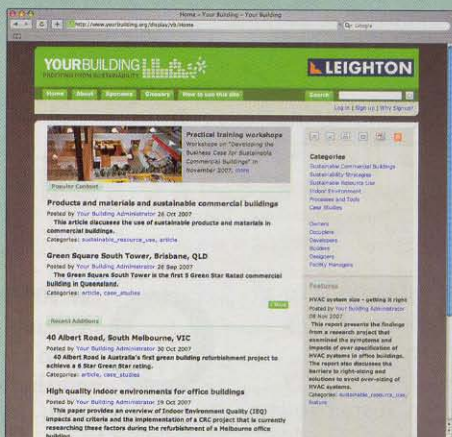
Home - Your Building - Your Building

http://www.yourbuilding.org/display/yb/Home

Q- Google

YOURBUILDING
PROFITING FROM SUSTAINABILITY

LEIGHTON

Home About Sponsors Glossary How to use this site

Search

Log in | Sign up | Why Signup?

Practical training workshops
Workshops on "Developing the Business Case for Sustainable Commercial Buildings" in November 2007. more

Popular Content

Products and materials and sustainable commercial buildings
Posted by Your Building Administrator 26 Oct 2007
This article discusses the use of sustainable products and materials in commercial buildings.
Categories: sustainable_resource_use, article

Green Square South Tower, Brisbane, QLD
Posted by Your Building Administrator 28 Sep 2007
The Green Square South Tower is the first 5 Green Star Rated commercial building in Queensland.
Categories: article, case_studies

Recent Additions

40 Albert Road, South Melbourne, VIC
Posted by Your Building Administrator 30 Oct 2007
40 Albert Road is Australia's first green building refurbishment project to achieve a 6 Star Green Star rating.
Categories: article, case_studies

High quality indoor environments for office buildings
Posted by Your Building Administrator 19 Oct 2007
This paper provides an overview of Indoor Environment Quality (IEQ) impacts and criteria and the implementation of a CRC project that is currently researching these factors during the refurbishment of a Melbourne office building.

Categories
Sustainable Commercial Buildings
Sustainability Strategies
Sustainable Resource Use
Indoor Environment
Processes and Tools
Case Studies

Owners
Occupiers
Developers
Builders
Designers
Facility Managers

Features

HVAC system size - getting it right
Posted by Your Building Administrator
09 Nov 2007
This report presents the findings from a research project that examined the symptoms and impacts of over specification of HVAC systems in office buildings. The report also discusses the barriers to right-sizing and solutions to avoid over-sizing of HVAC systems.
Categories: sustainable_resource_use, feature